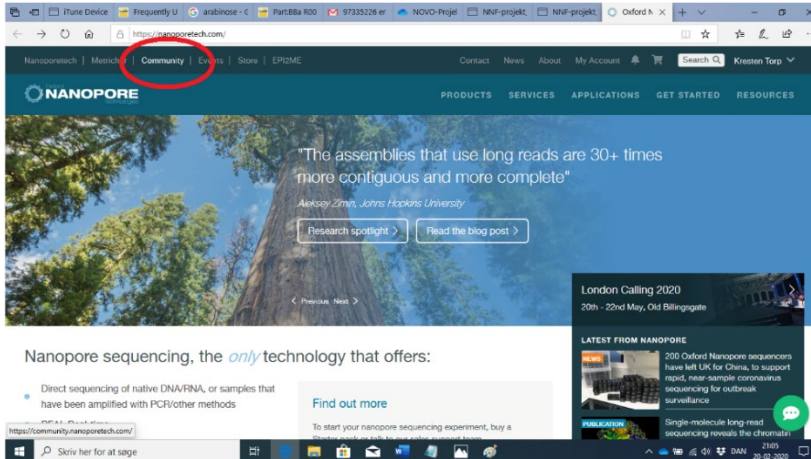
iTune Device | Frequently U | arabinose - C | Part:BBa R00 | 97335226 er | NOVO-Projekt | NNF-projekt | NNF-projekt | Oxford N

https://nanoporetech.com/

Nanoporetech | Metrichor | Community | Events | Store | EPI2ME

Contact News About My Account Search Kresten Torp

NANOPORE Technologies

PRODUCTS SERVICES APPLICATIONS GET STARTED RESOURCES

"The assemblies that use long reads are 30+ times more contiguous and more complete"

Aleksey Zimin, Johns Hopkins University

Research spotlight >

Read the blog post >

< Previous Next >

London Calling 2020

20th - 22nd May, Old Billingsgate

LATEST FROM NANOPORE

NEWS

200 Oxford Nanopore sequencers have left UK for China, to support rapid, near-sample coronavirus sequencing for outbreak surveillance

PUBLICATION

Single-molecule long-read sequencing reveals the chromatin

Nanopore sequencing, the only technology that offers:

Direct sequencing of native DNA/RNA, or samples that have been amplified with PCR/other methods

REAL-Real-time

Find out more

To start your nanopore sequencing experiment, buy a Starter pack or talk to our sales support team

https://community.nanoporetech.com/

Skriv her for at søge

DAN 21:05 20-02-2020